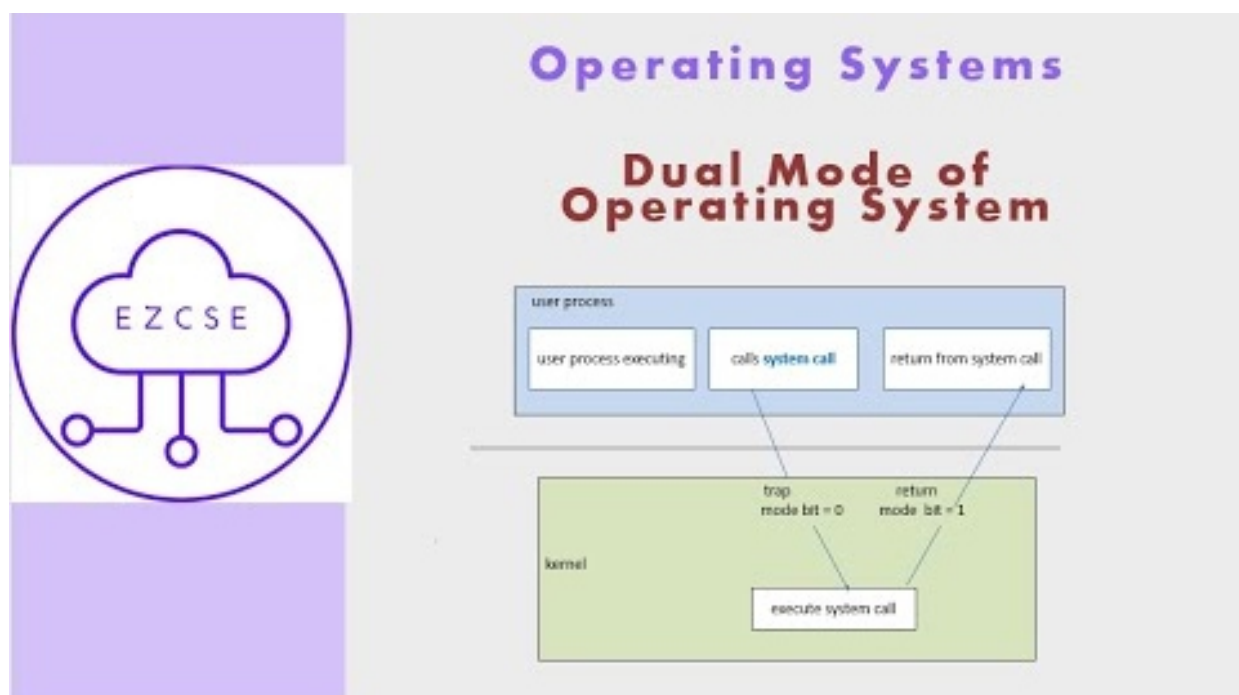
EZCSE

Operating Systems

Dual Mode of Operating System

user process

user process executing

calls system call

return from system call

trap
mode bit = 0

return
mode bit = 1

kernel

execute system call